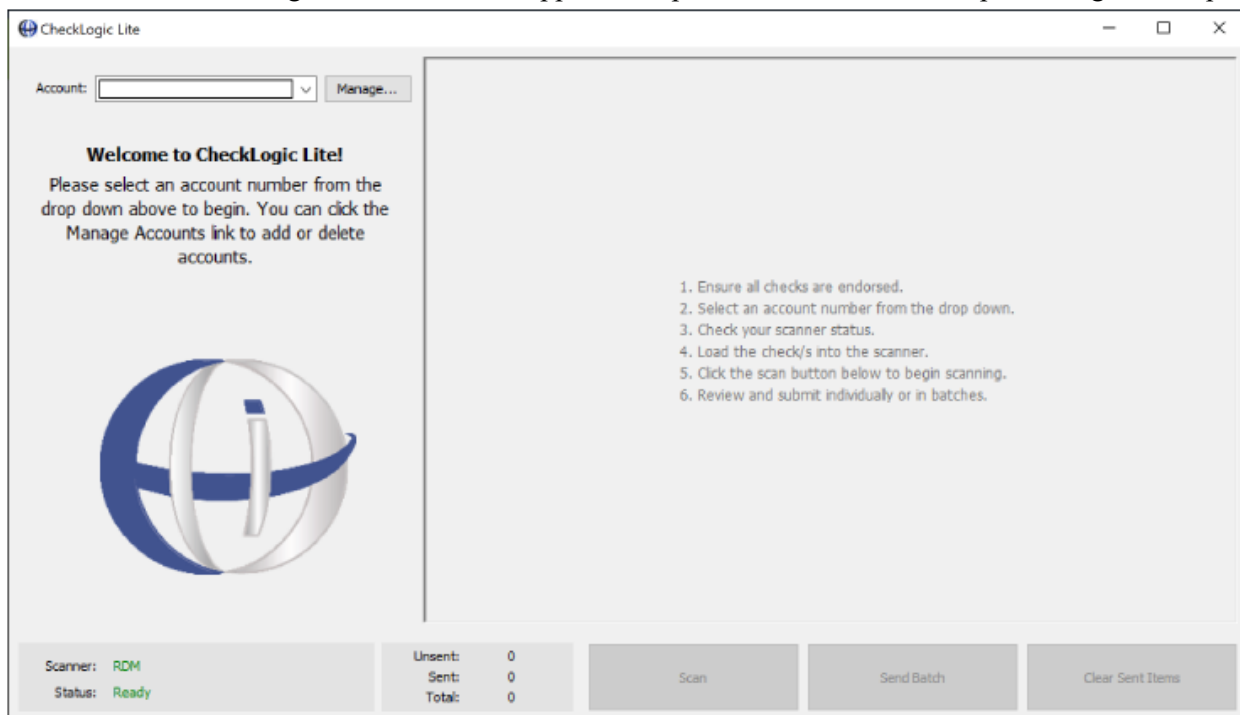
CheckLogic Lite

Account: Manage...

Welcome to CheckLogic Lite!

Please select an account number from the drop down above to begin. You can click the Manage Accounts link to add or delete accounts.

1. Ensure all checks are endorsed.
2. Select an account number from the drop down.
3. Check your scanner status.
4. Load the check/s into the scanner.
5. Click the scan button below to begin scanning.
6. Review and submit individually or in batches.

Scanner: RDM
Status: Ready

Unsent: 0
Sent: 0
Total: 0

Scan

Send Batch

Clear Sent Items